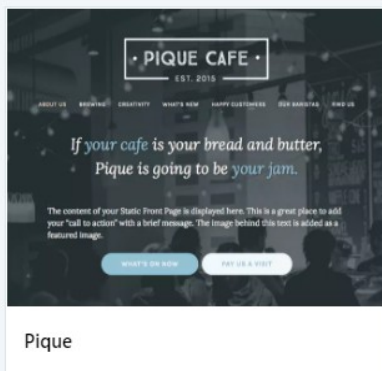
PIQUE CAFE
EST. 2015

ABOUT US BREWING CREATIVITY WHAT'S NEW HAPPY CUSTOMERS OUR BARISTAS FIND US

If your cafe is your bread and butter, Pique is going to be your jam.

The content of your Static Front Page is displayed here. This is a great place to add your "call to action" with a brief message. The image behind this text is added as a featured image.

WHAT'S ON NOW PAY US A VISIT

Pique